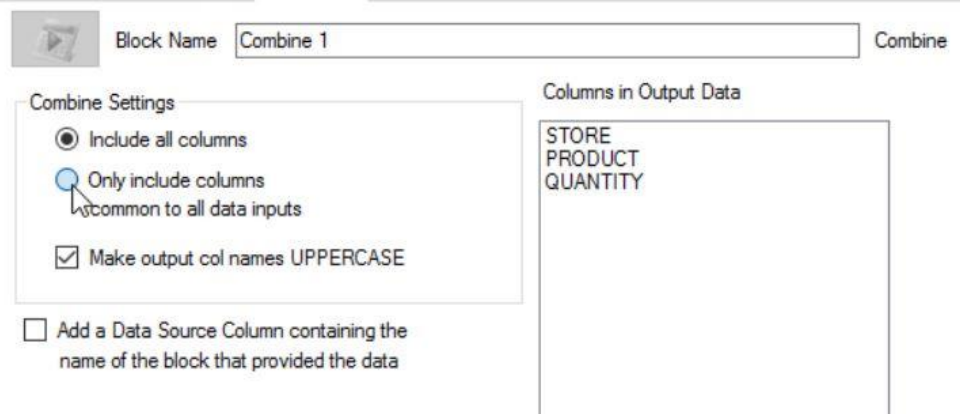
Block Name Combine 1

Combine

Combine Settings

Include all columns

Only include columns common to all data inputs

Make output col names UPPERCASE

Add a Data Source Column containing the name of the block that provided the data

Columns in Output Data

STORE
PRODUCT
QUANTITY